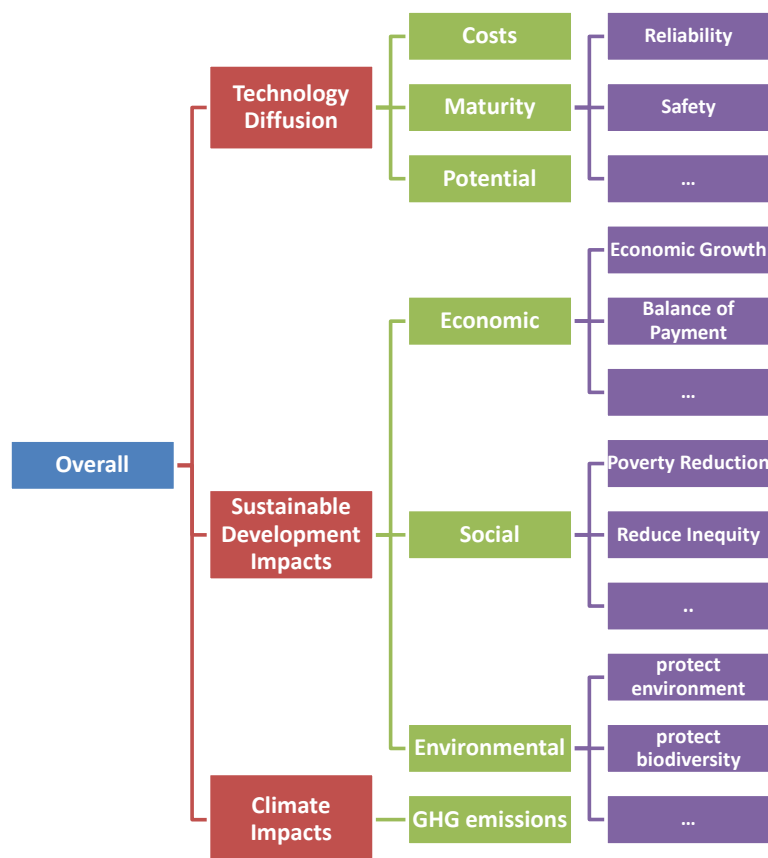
Overall

Technology Diffusion

Costs

Maturity

Potential

Reliability

Safety

…

Sustainable Development Impacts

Economic

Economic Growth

Balance of Payment

…

Social

Poverty Reduction

Reduce Inequity

..

Environmental

protect environment

protect biodiversity

…

Climate Impacts

GHG emissions